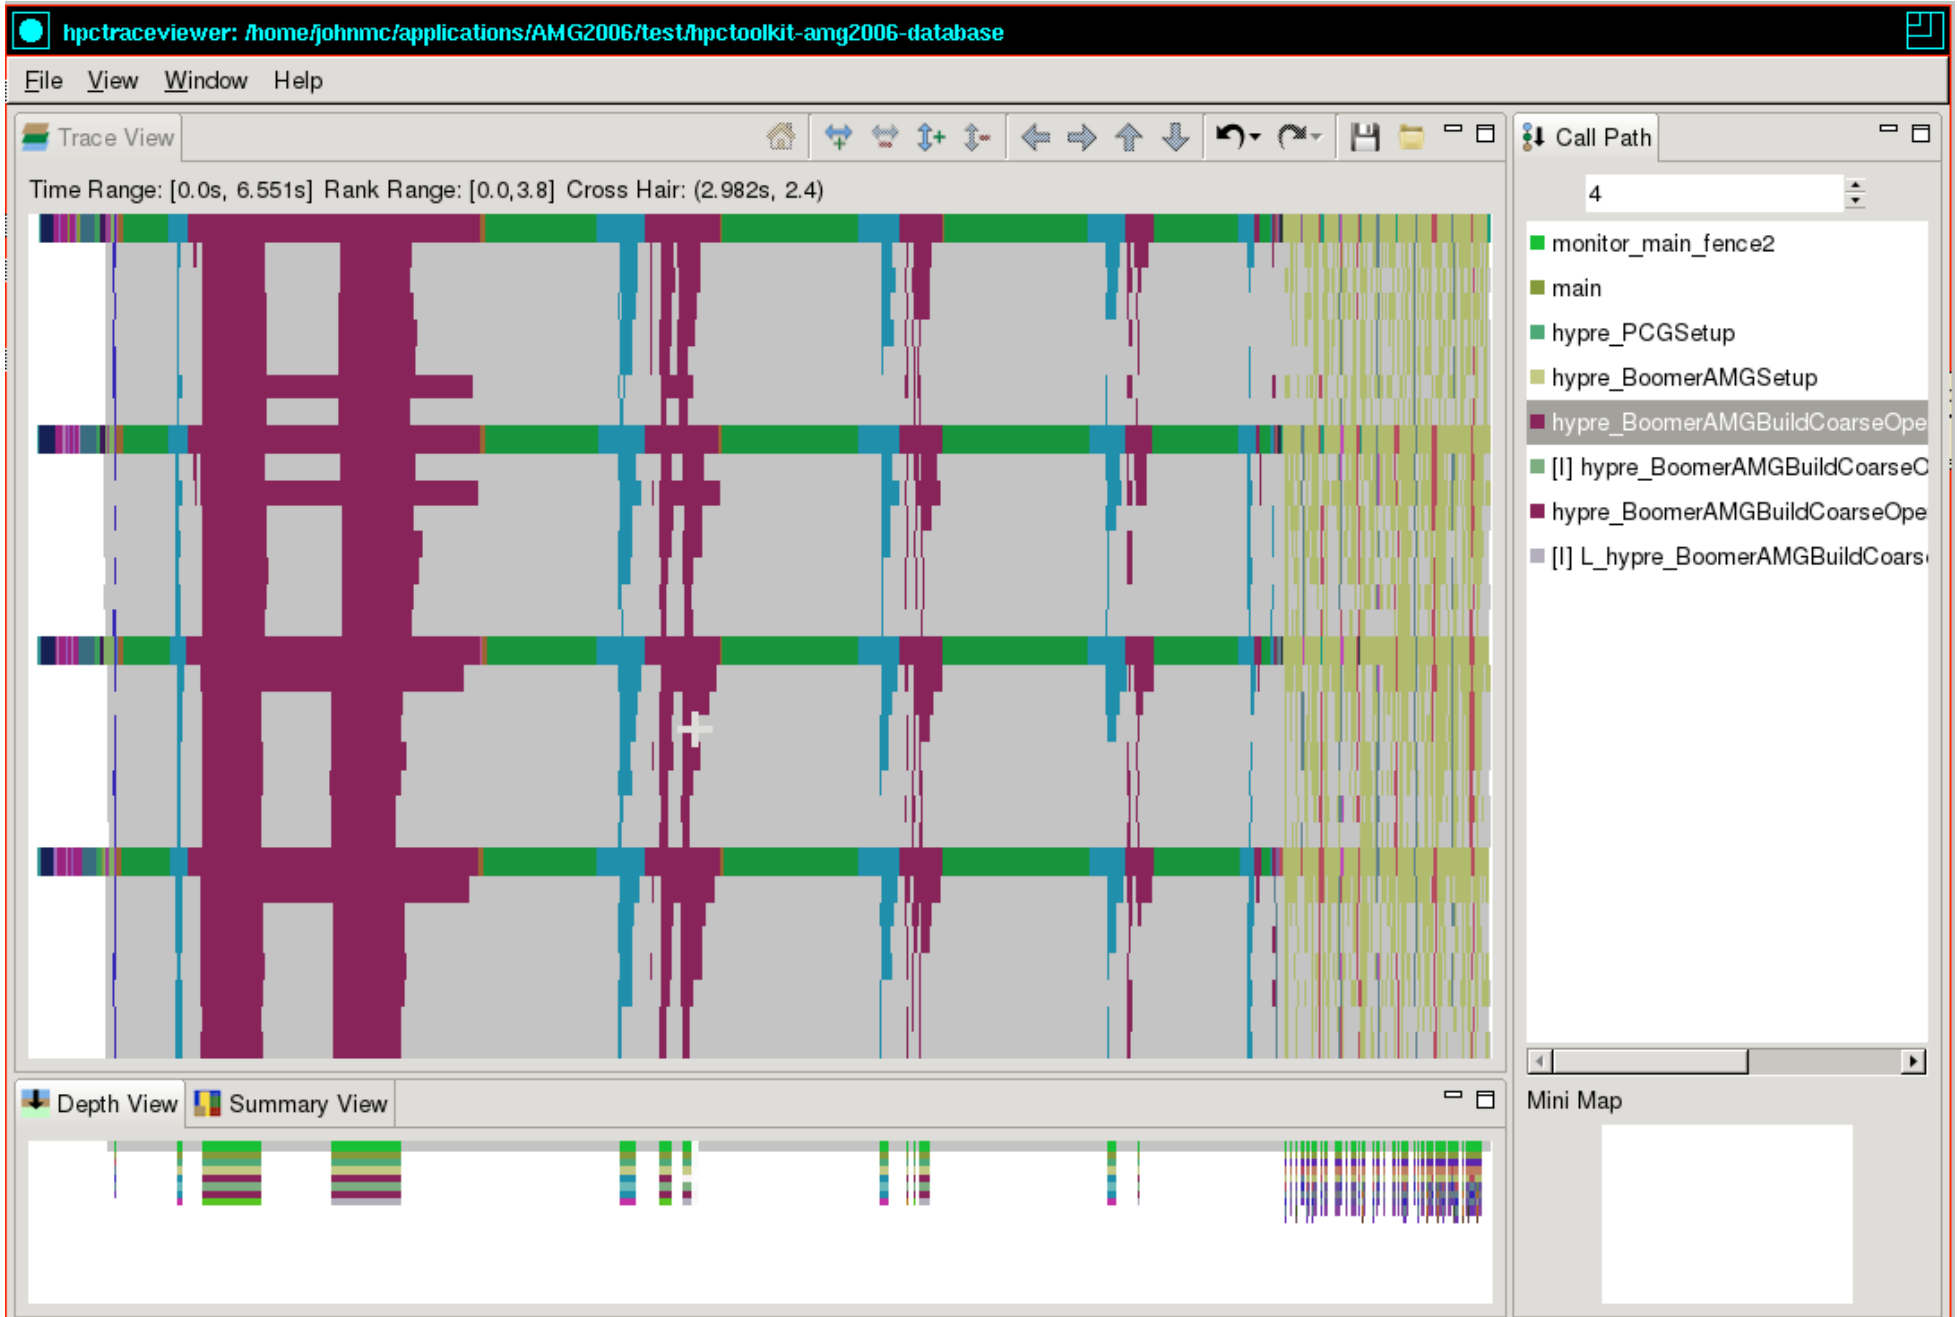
hpctraceviewer: /home/johnmc/applications/AMG2006/test/hpctoolkit-amg2006-database

File View Window Help

Trace View

Time Range: [0.0s, 6.551s] Rank Range: [0.0,3.8] Cross Hair: (2.982s, 2.4)

Call Path

4

monitor_main_fence2
main
hypre_PCGSetup
hypre_BoomerAMGSetup
hypre_BoomerAMGBuildCoarseOpe
[I] hypre_BoomerAMGBuildCoarseC
hypre_BoomerAMGBuildCoarseOpe
[I] L_hypre_BoomerAMGBuildCoars

Depth View Summary View

Mini Map